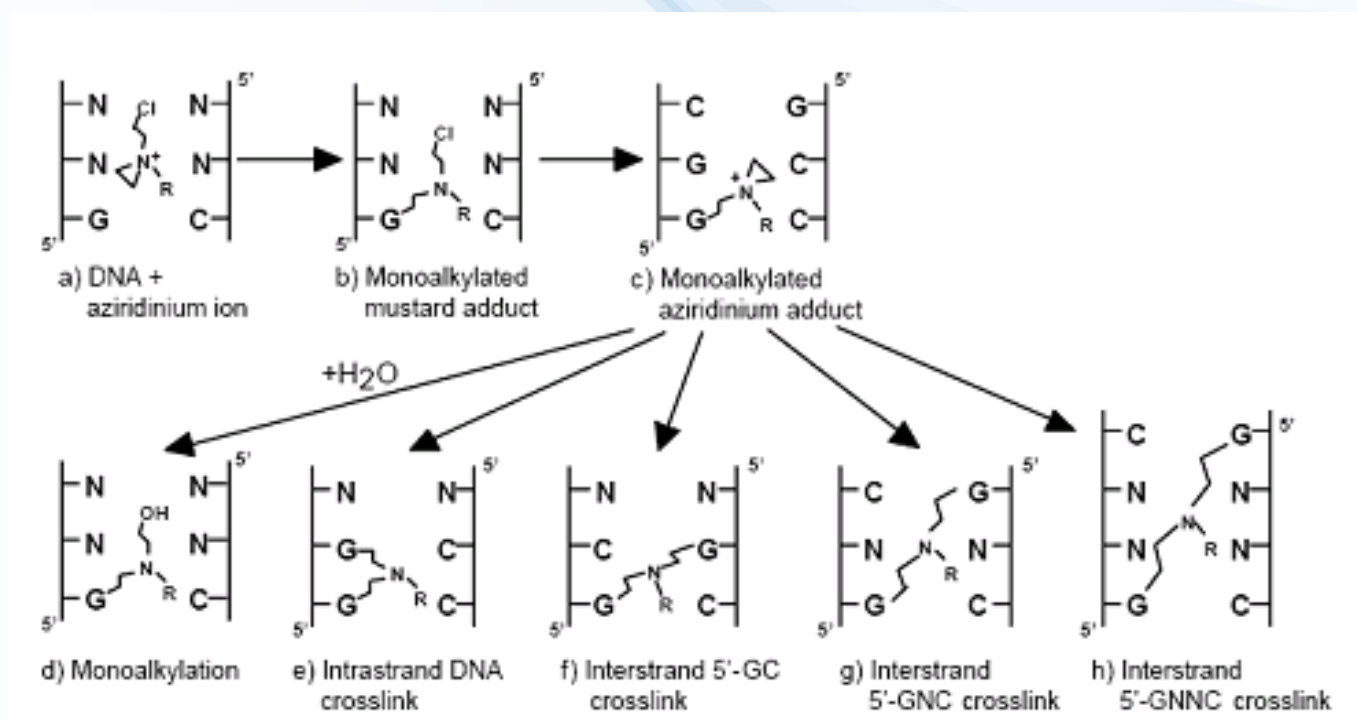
N N 5' N N G C 5'
a) DNA + aziridinium ion

N N 5' N N G C 5'
b) Monoalkylated mustard adduct

C G 5' G C G C 5'
c) Monoalkylated aziridinium adduct

+H$_2$O

N N 5' N N G C 5'
d) Monoalkylation

N N 5' G C G C 5'
e) Intrastrand DNA crosslink

N N 5' C G G C 5'
f) Interstrand 5'-GC crosslink

C G 5' N N G C 5'
g) Interstrand 5'-GNC crosslink

C G 5' N N N N G C 5'
h) Interstrand 5'-GNNC crosslink